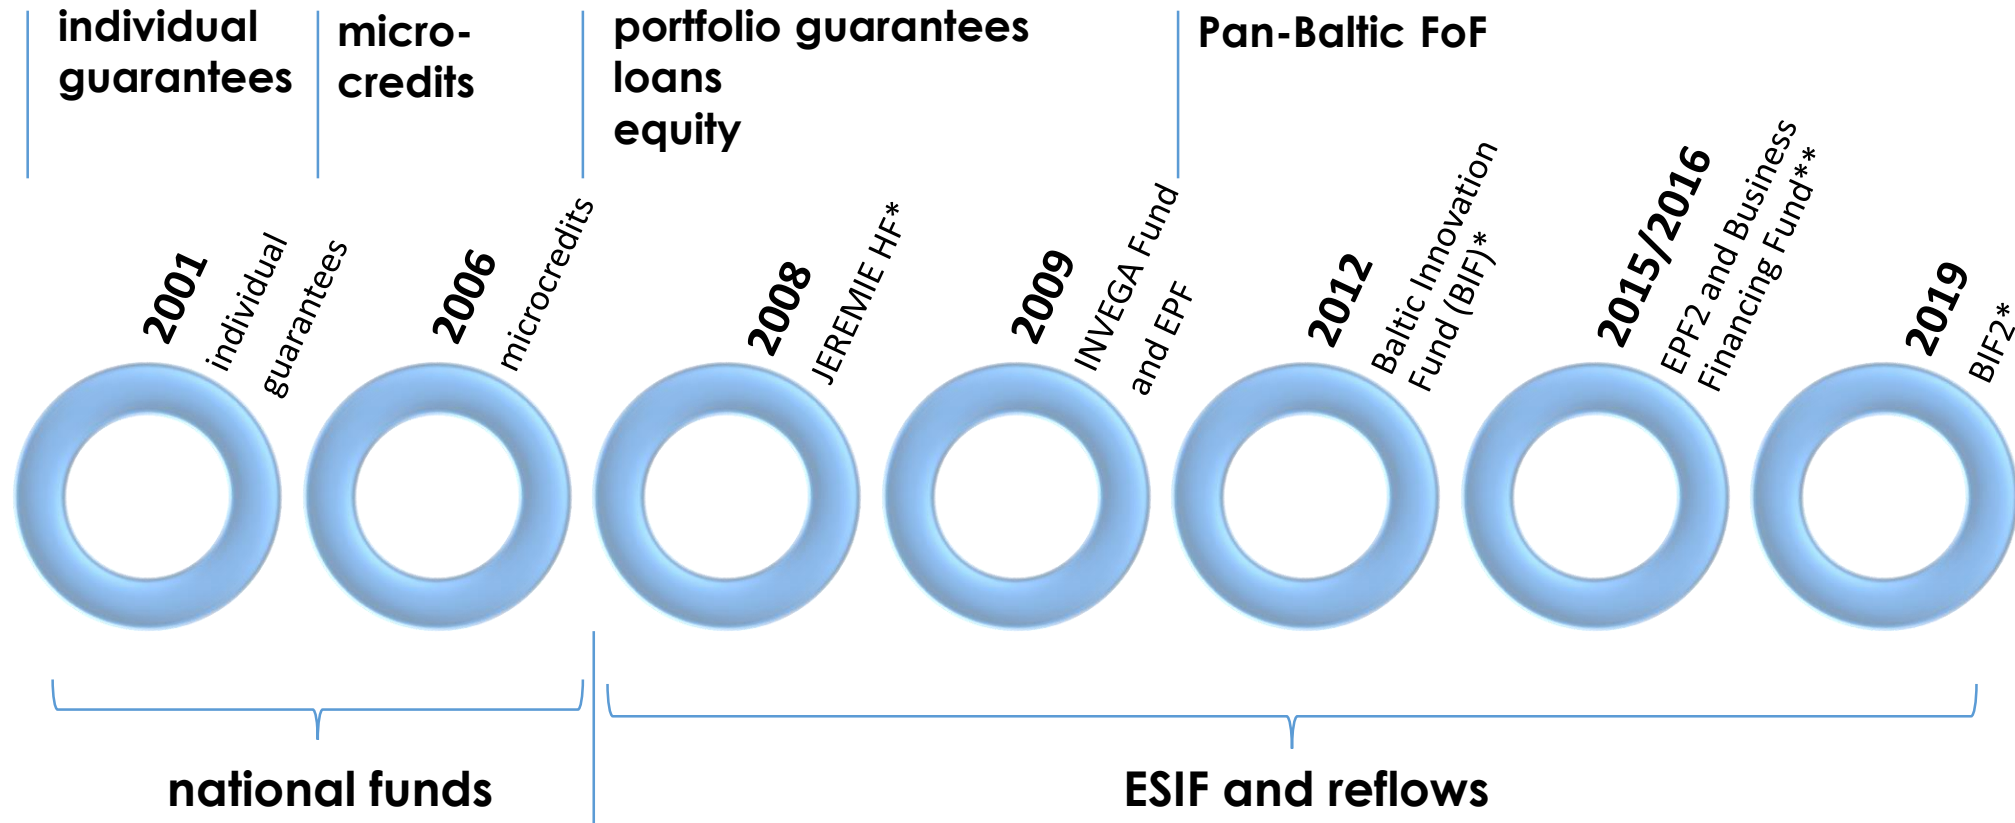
individual guarantees

micro-credits

portfolio guarantees
loans
equity

Pan-Baltic FoF

2001 individual guarantees

2006 microcredits

2008 JEREMIE HF*

2009 INVEGA Fund and EPF

2012 Baltic Innovation Fund (BIF)*

2015/2016 EPF2 and Business Financing Fund**

2019 BIF2*

national funds

ESIF and reflows